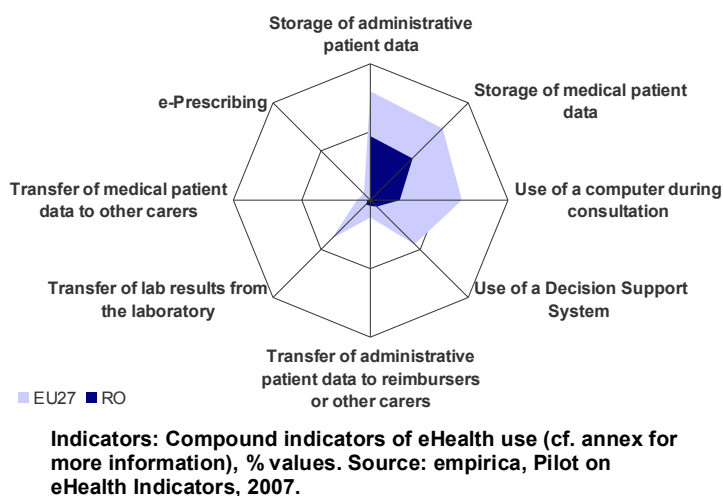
Storage of administrative patient data

Storage of medical patient data

Use of a computer during consultation

Use of a Decision Support System

Transfer of administrative patient data to reimbursers or other carers

Transfer of lab results from the laboratory

Transfer of medical patient data to other carers

e-Prescribing

EU27 RO

Indicators: Compound indicators of eHealth use (cf. annex for more information), % values. Source: empirica, Pilot on eHealth Indicators, 2007.